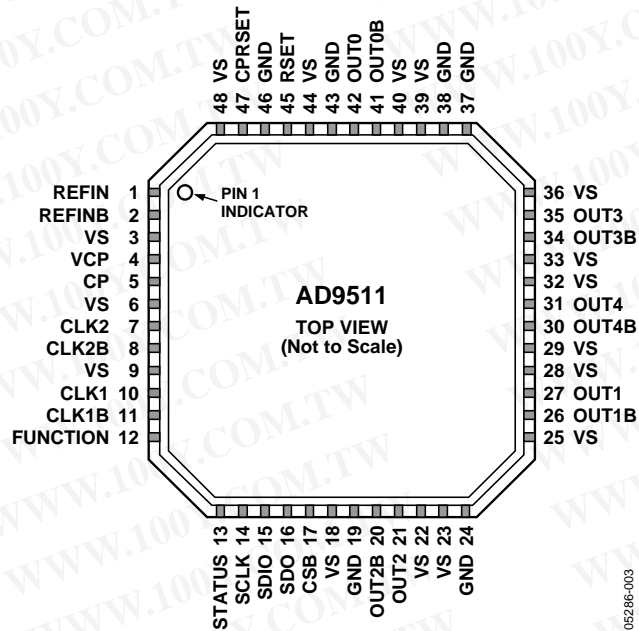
48 VS
47 CPRSET
46 GND
45 RSET
44 VS
43 GND
42 OUT0
41 OUT0B
40 VS
39 VS
38 GND
37 GND

REFIN 1
REFINB 2
VS 3
VCP 4
CP 5
VS 6
CLK2 7
CLK2B 8
VS 9
CLK1 10
CLK1B 11
FUNCTION 12

PIN 1 INDICATOR

AD9511
TOP VIEW
(Not to Scale)

36 VS
35 OUT3
34 OUT3B
33 VS
32 VS
31 OUT4
30 OUT4B
29 VS
28 VS
27 OUT1
26 OUT1B
25 VS

STATUS 13
SCLK 14
SDIO 15
SDO 16
CSB 17
VS 18
GND 19
OUT2B 20
OUT2 21
VS 22
VS 23
GND 24

05286-003

WWW.100Y.COM.TW